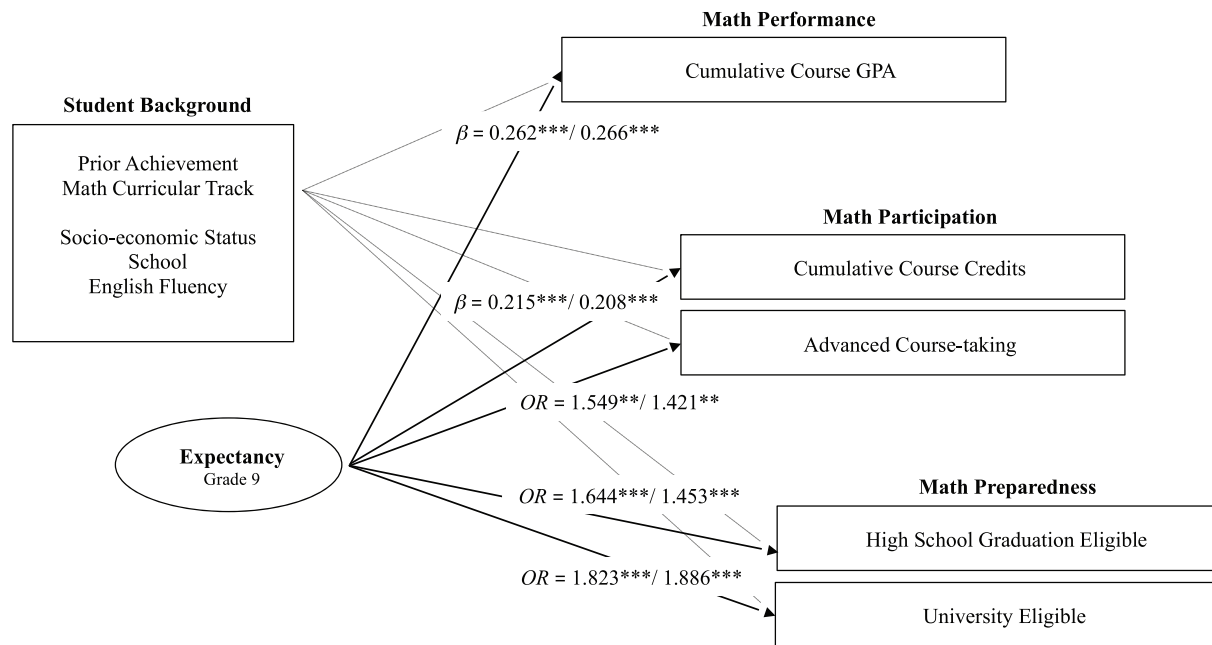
Math Performance

Cumulative Course GPA

Student Background

Prior Achievement
Math Curricular Track

Socio-economic Status
School
English Fluency

$\beta$ = 0.262***/ 0.266***

Math Participation

Cumulative Course Credits

$\beta$ = 0.215***/ 0.208***

Advanced Course-taking

$OR$ = 1.549**/ 1.421**

Expectancy
Grade 9

$OR$ = 1.644***/ 1.453***

Math Preparedness

High School Graduation Eligible

$OR$ = 1.823***/ 1.886***

University Eligible